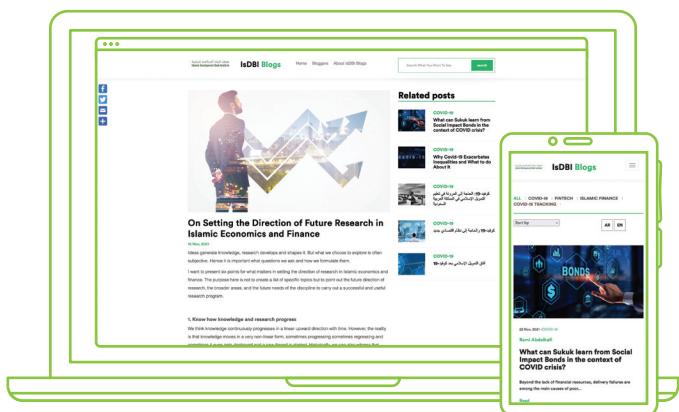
IsDBI Blogs
Home Bloggers About IsDBI Blogs
Search What You Want To See
search

Related posts

COVID-19
What can Sukuk learn from Social Impact Bonds in the context of COVID crisis?

COVID-19
Why Covid-19 Exacerbates Inequalities and What to do About It

COVID-19
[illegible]

COVID-19
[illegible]

COVID-19
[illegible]

On Setting the Direction of Future Research in Islamic Economics and Finance
15 Nov, 2021

Ideas generate knowledge, research develops and shapes it. But what we choose to explore is often subjective. Hence it is important what questions we ask and how we formulate them.

I want to present six points for what matters in setting the direction of research in Islamic economics and finance. The purpose here is not to create a list of specific topics but to point out the future direction of research, the broader areas, and the future needs of the discipline to carry out a successful and useful research program.

1. Know how knowledge and research progress
We think knowledge continuously progresses in a linear upward direction with time. However, the reality is that knowledge moves in a very non-linear form, sometimes progressing sometimes regressing and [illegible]

IsDBI Blogs
ALL | COVID-19 | FINTECH | ISLAMIC FINANCE | COVID-19 TRACKING
Sort by
AR EN
BONDS
22 Nov, 2021 • COVID-19
Rami AbdelKafi
What can Sukuk learn from Social Impact Bonds in the context of COVID crisis?
Beyond the lack of financial resources, delivery failures are among the main causes of poor...
Read